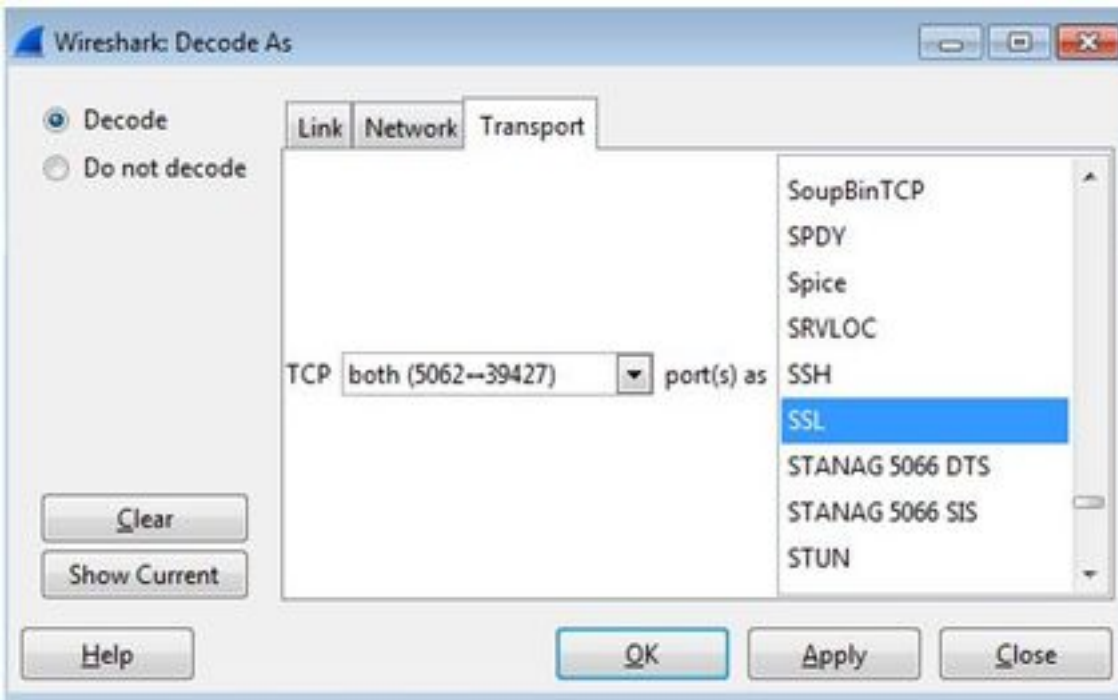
Wireshark: Decode As

Decode
Do not decode

Link
Network
Transport

TCP both (5062↔39427) port(s) as

SoupBinTCP
SPDY
Spice
SRVLOC
SSH
SSL
STANAG 5066 DTS
STANAG 5066 SIS
STUN

Clear
Show Current

Help
OK
Apply
Close